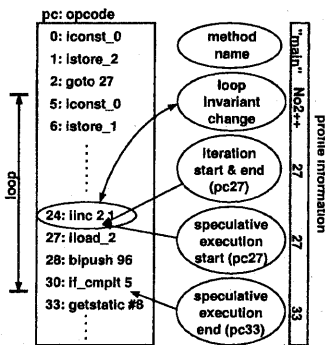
pc: opcode

0: iconst_0
1: istore_2
2: goto 27
5: iconst_0
6: istore_1
⋮
24: iinc 2,1
27: iload_2
28: bipush 96
30: if_cmplt 5
33: getstatic #8

loop

method name

loop invariant change

iteration start & end (pc27)

speculative execution start (pc27)

speculative execution end (pc33)

prone information

"main"

No2++

27

27

33